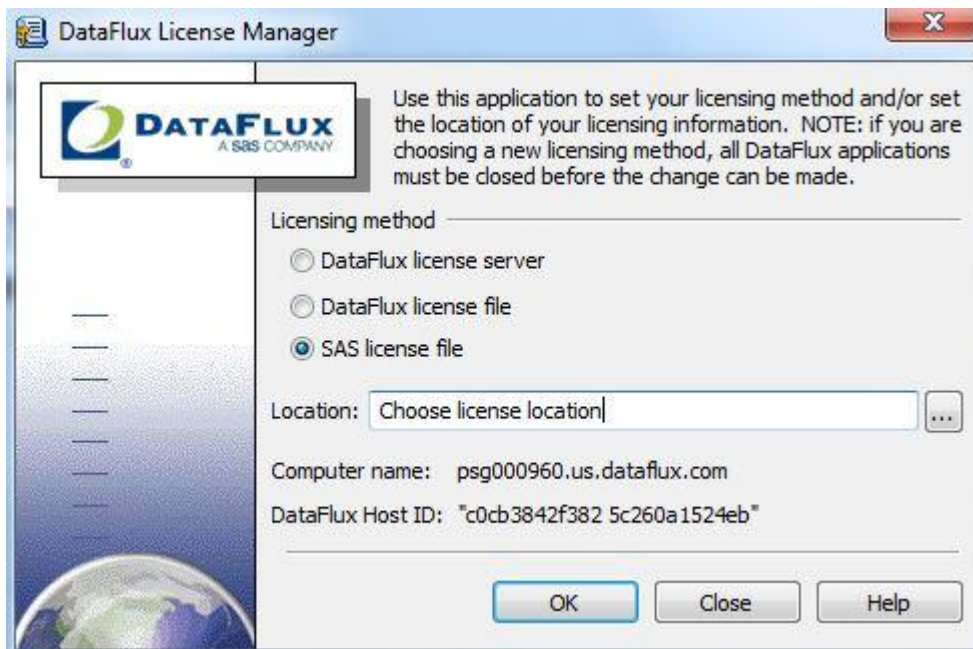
DataFlux License Manager

DATAFLUX
A sas COMPANY

Use this application to set your licensing method and/or set the location of your licensing information. NOTE: if you are choosing a new licensing method, all DataFlux applications must be closed before the change can be made.

Licensing method

DataFlux license server

DataFlux license file

SAS license file

Location: Choose license location ...

Computer name: psg000960.us.dataflux.com

DataFlux Host ID: "c0cb3842f382 5c260a1524eb"

OK Close Help